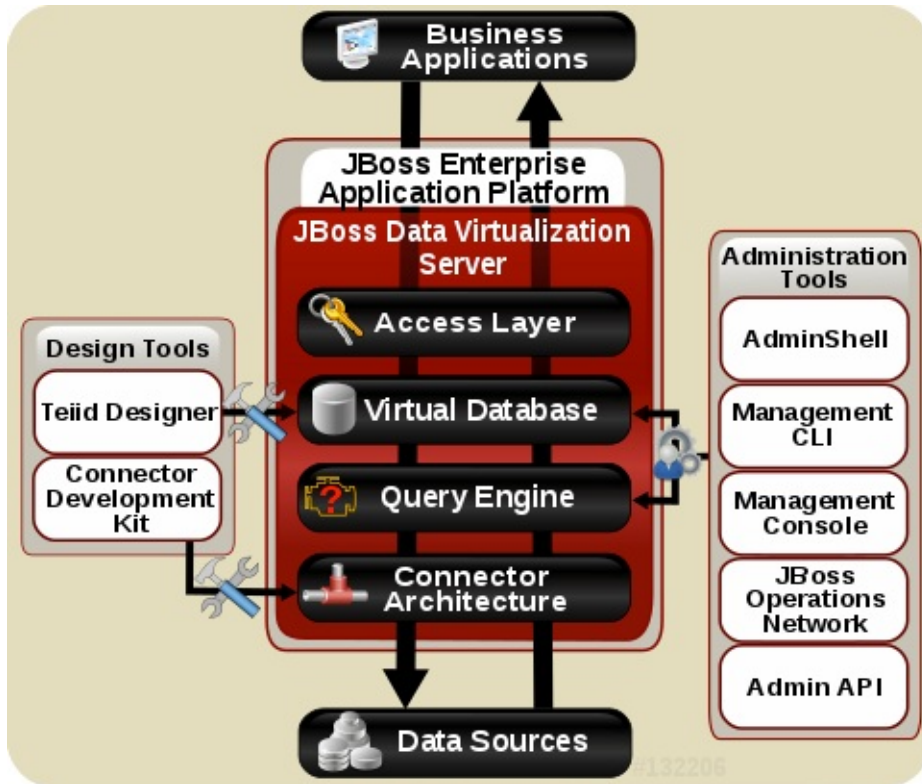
Business Applications

JBoss Enterprise Application Platform

JBoss Data Virtualization Server

Access Layer

Virtual Database

Query Engine

Connector Architecture

Data Sources

Design Tools

Teiid Designer

Connector Development Kit

Administration Tools

AdminShell

Management CLI

Management Console

JBoss Operations Network

Admin API

#132206